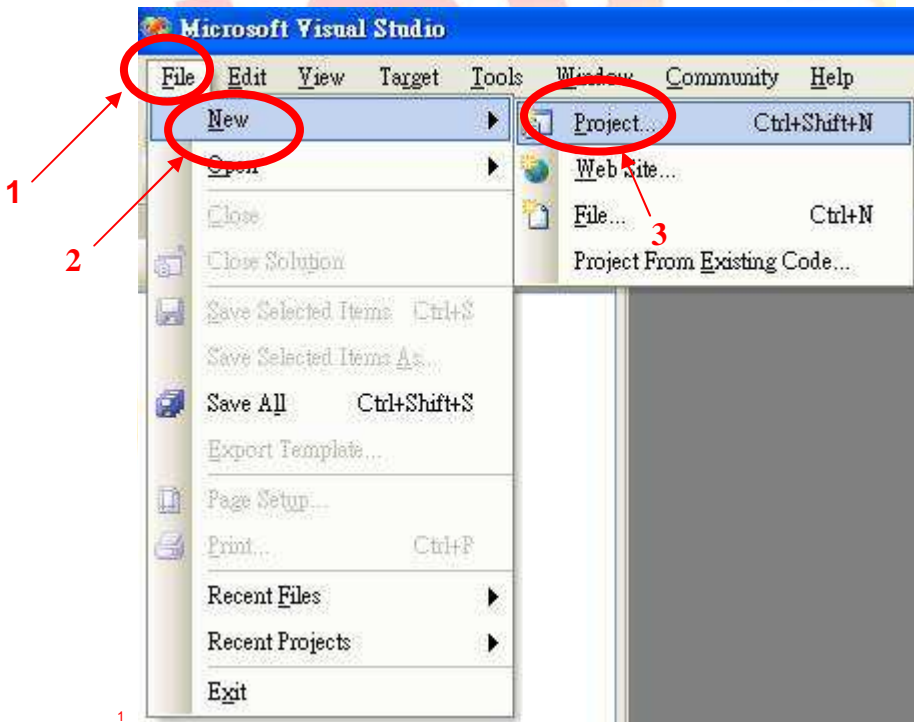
Microsoft Visual Studio

File Edit View Target Tools Window Community Help

New
Open
Close
Close Solution
Save Selected Items Ctrl+S
Save Selected Items As...
Save All Ctrl+Shift+S
Export Template...
Page Setup...
Print... Ctrl+P
Recent Files
Recent Projects
Exit

Project... Ctrl+Shift+N
Web Site...
File... Ctrl+N
Project From Existing Code...

1
2
3

1